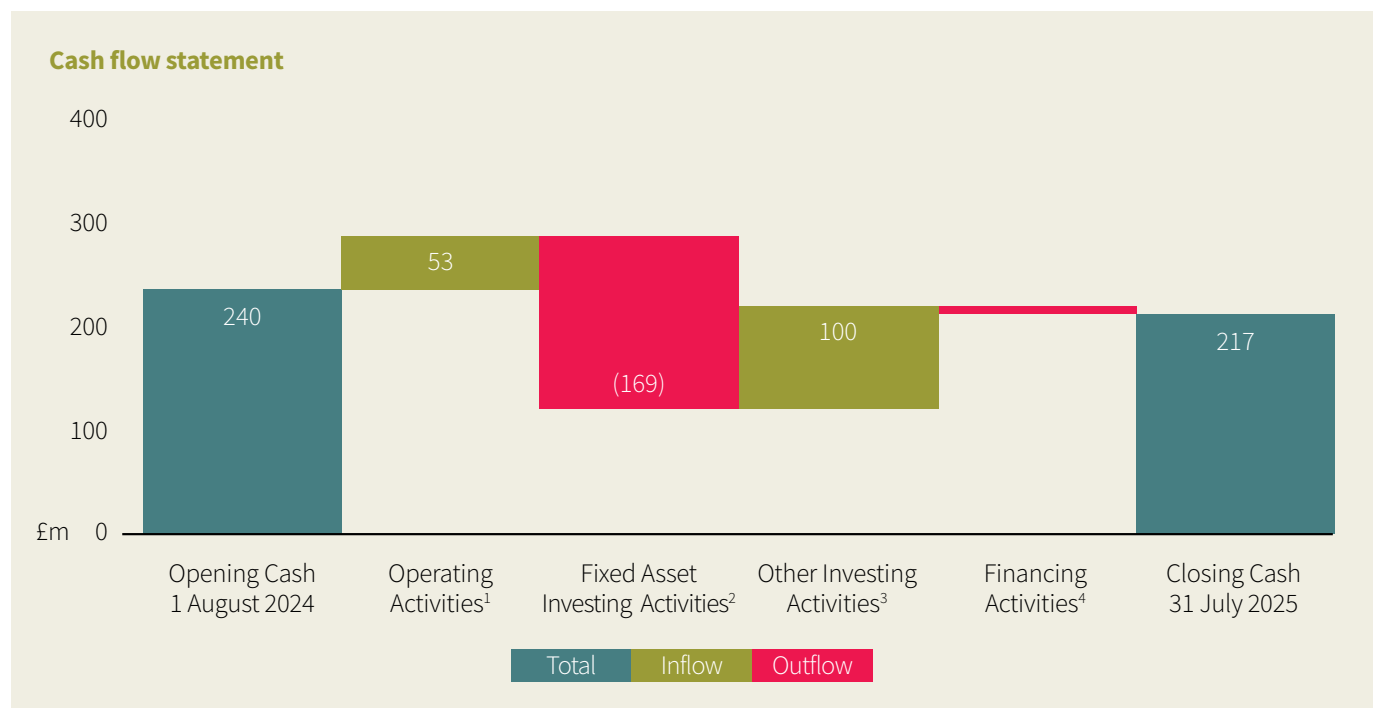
Cash flow statement

400
300
200
100
£m 0

240
53
(169)
100
217

Opening Cash 1 August 2024
Operating Activities$^1$
Fixed Asset Investing Activities$^2$
Other Investing Activities$^3$
Financing Activities$^4$
Closing Cash 31 July 2025

Total
Inflow
Outflow